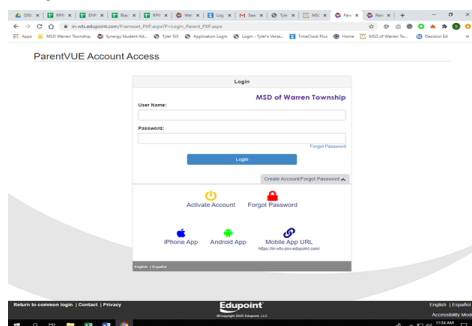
DIS | RPI | ENR | Rac | RPI | Wel | Log | Sen | Tyle | MS | Pare | Nev | +

in-wtu.edupoint.com/PXP2_Login_Parent.aspx?regenerateSessionId=True

Apps | MSD Warren Township | Synergy Student Inf... | Tyler SIS | Application Login | Login - Tyler's Versa... | TimeClock Plus | Home | MSD of Warren To... | Decision Ed

ParentVUE Account Access

Login

MSD of Warren Township

User Name:

Password:

Forgot Password

Login

Create Account/Forgot Password

Activate Account

Forgot Password

iPhone App

Android App

Mobile App URL
https://in-wtu-psv.edupoint.com/

English | Español

Return to common login | Contact | Privacy

Edupoint

Copyright 2020 Edupoint, LLC

English | Español

Accessibility Mode

11:58 AM